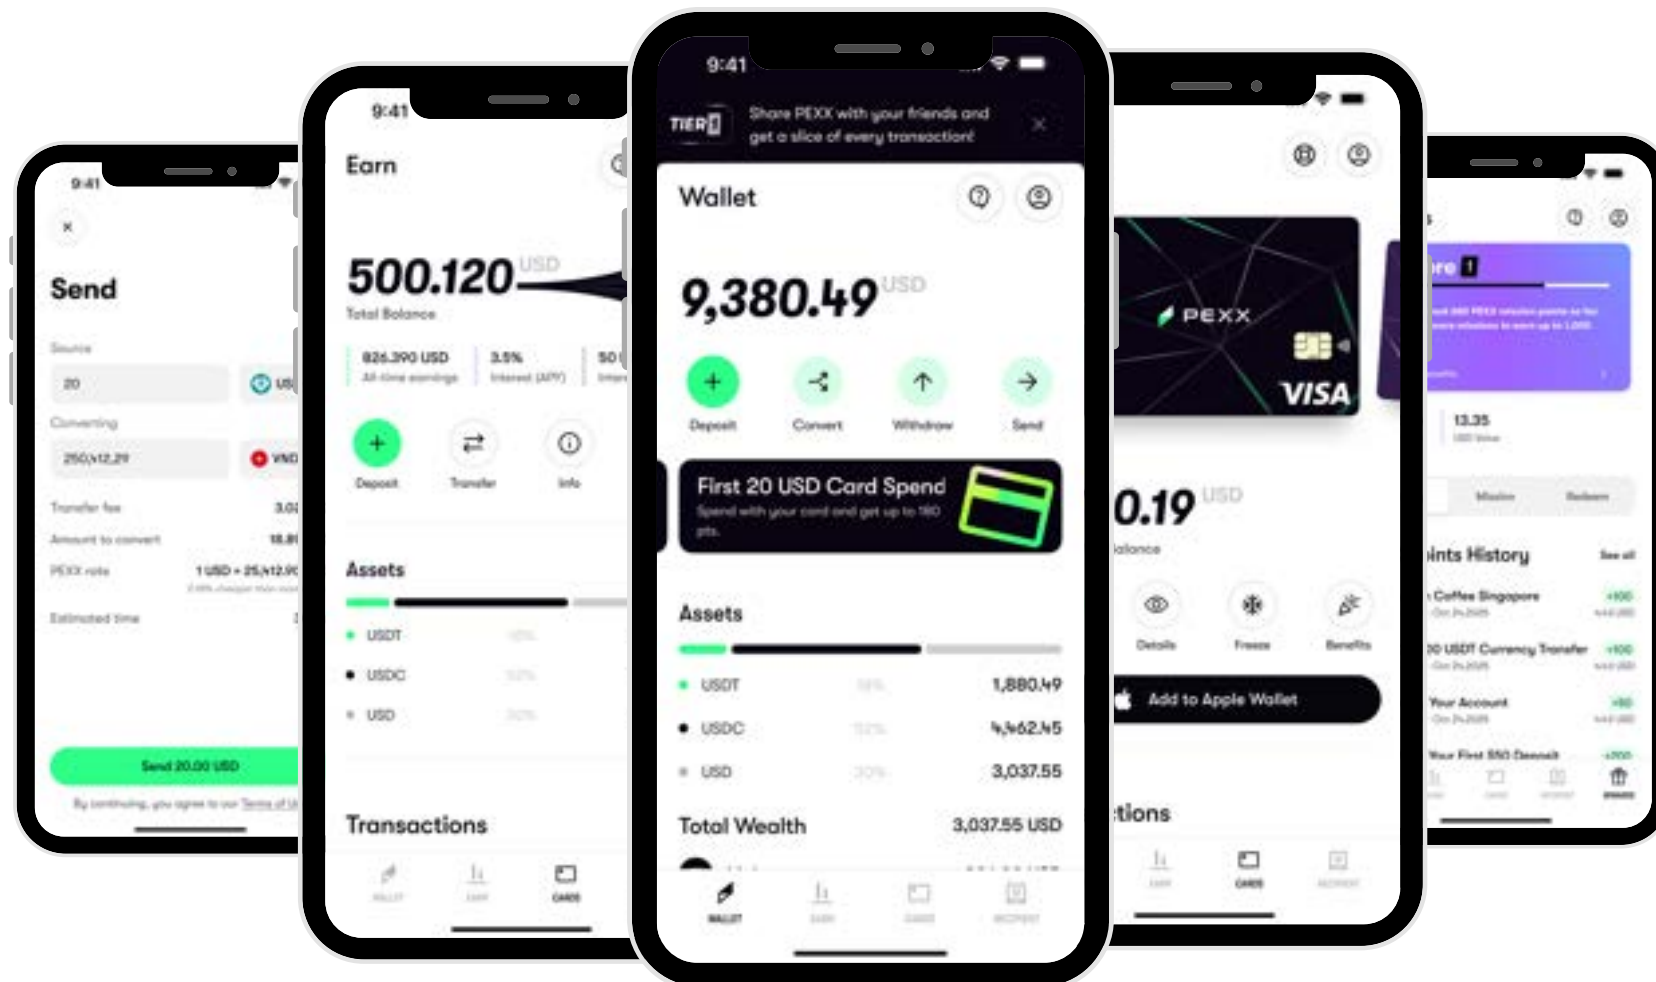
9:41

Send

Source

20

Converting

250,412.29

VND

Transfer fee

Amount to convert

PEXX rate 1 USD = 25,412.9

Estimated time

Send 20.00 USD

By continuing, you agree to our Terms of Use

9:41

Earn

500.120 USD

Total Balance

826.390 USD All-time earnings

3.5% Interest (APY)

Deposit

Transfer

Info

Assets

USDT

USDC

USD

Transactions

9:41

TIER

Share PEXX with your friends and get a slice of every transaction!

Wallet

9,380.49 USD

Deposit

Convert

Withdraw

Send

First 20 USD Card Spend

Spend with your card and get up to 180 pts.

Assets

USDT 1,880.49

USDC 4,462.45

USD 3,037.55

Total Wealth 3,037.55 USD

WALLET

PEXX

VISA

0.19 USD

Balance

Details

Freeze

Benefits

Add to Apple Wallet

tions

CARDS

13.35

Mission

Redeem

oints History

See all

Coffee Singapore

USDT Currency Transfer

Your Account

Your First $50 Deposit